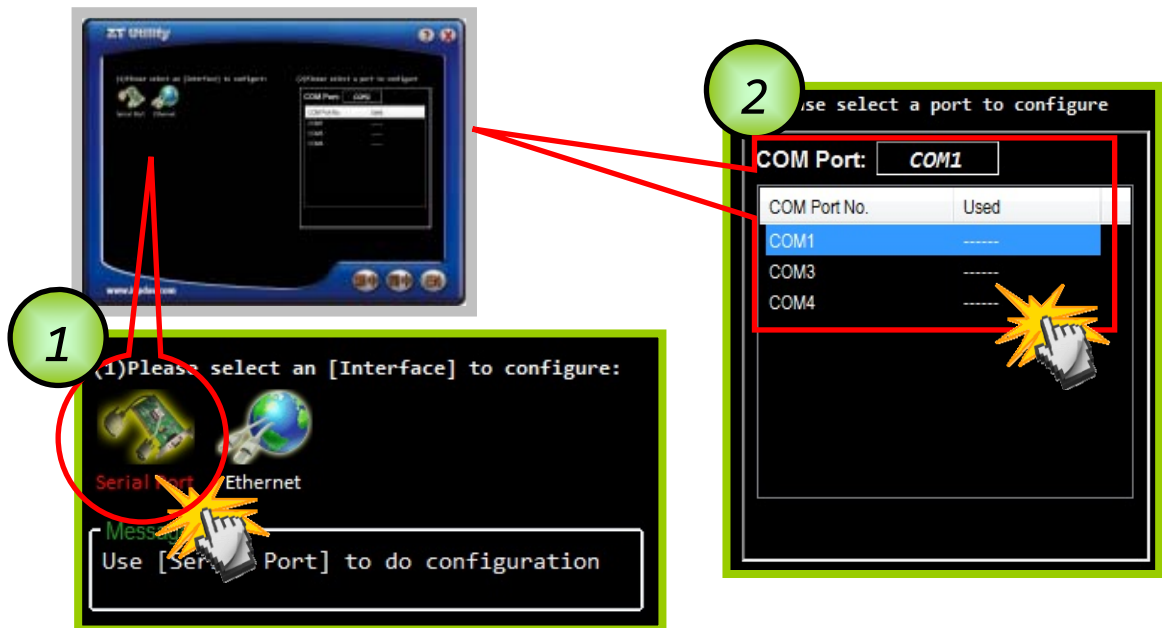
ZT Utility

(1)Please select an [Interface] to configure:

(2)Please select a port to configure

COM Port: COM1

COM Port No. Used

COM1 ------

COM3 ------

COM4 ------

www.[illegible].com

2

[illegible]se select a port to configure

COM Port: COM1

| COM Port No. | Used |
|---|---|
| COM1 | ------ |
| COM3 | ------ |
| COM4 | ------ |

1

(1)Please select an [Interface] to configure:

Serial Port Ethernet

Messag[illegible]

Use [Ser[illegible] Port] to do configuration